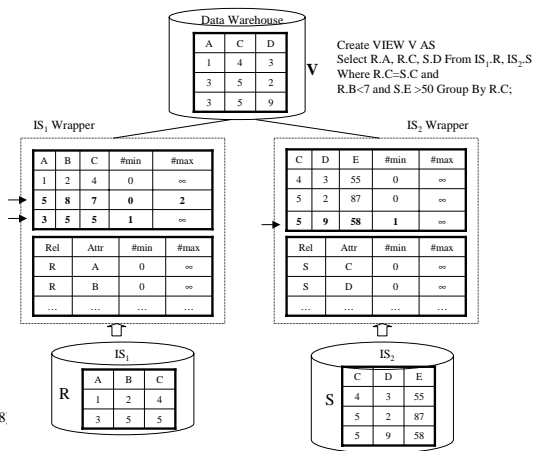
Data Warehouse

| A | C | D |
|---|---|---|
| 1 | 4 | 3 |
| 3 | 5 | 2 |
| 3 | 5 | 9 |

V

Create VIEW V AS
Select R.A, R.C, S.D From IS$_1$.R, IS$_2$.S
Where R.C=S.C and
R.B<7 and S.E >50 Group By R.C;

IS$_1$ Wrapper

| A | B | C | #min | #max |
|---|---|---|---|---|
| 1 | 2 | 4 | 0 | ∞ |
| 5 | 8 | 7 | 0 | 2 |
| 3 | 5 | 5 | 1 | ∞ |

| Rel | Attr | #min | #max |
|---|---|---|---|
| R | A | 0 | ∞ |
| R | B | 0 | ∞ |
| ... | ... | ... | ... |

IS$_2$ Wrapper

| C | D | E | #min | #max |
|---|---|---|---|---|
| 4 | 3 | 55 | 0 | ∞ |
| 5 | 2 | 87 | 0 | ∞ |
| 5 | 9 | 58 | 1 | ∞ |

| Rel | Attr | #min | #max |
|---|---|---|---|
| S | C | 0 | ∞ |
| S | D | 0 | ∞ |
| ... | ... | ... | ... |

IS$_1$

R

| A | B | C |
|---|---|---|
| 1 | 2 | 4 |
| 3 | 5 | 5 |

8

IS$_2$

S

| C | D | E |
|---|---|---|
| 4 | 3 | 55 |
| 5 | 2 | 87 |
| 5 | 9 | 58 |